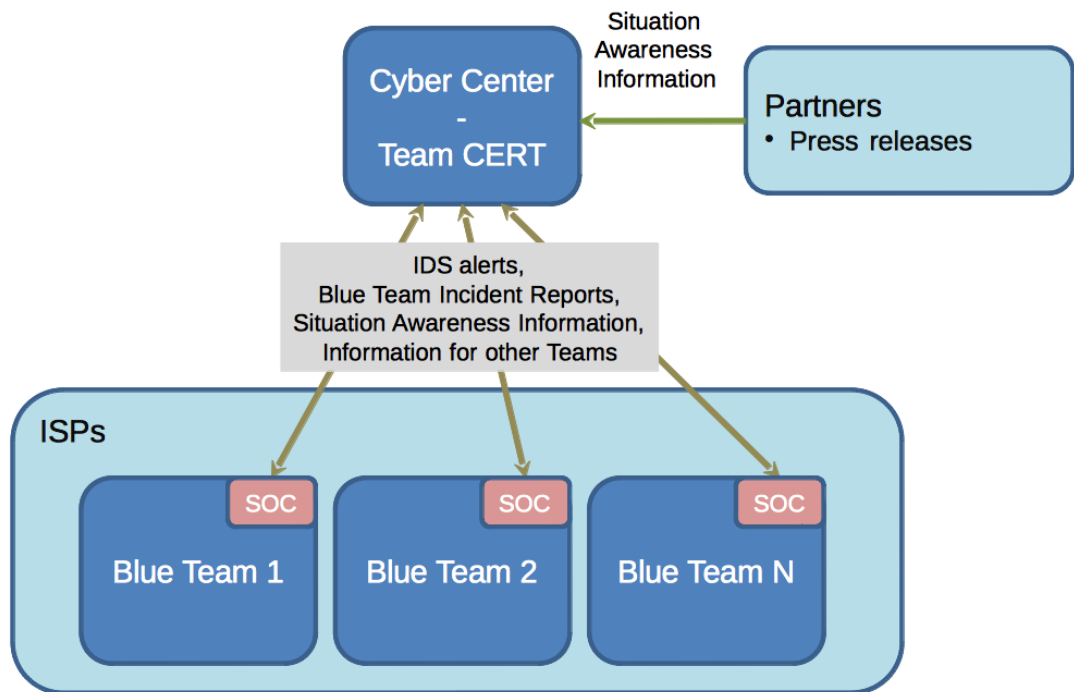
Cyber Center
-
Team CERT

Situation Awareness Information

Partners
• Press releases

IDS alerts,
Blue Team Incident Reports,
Situation Awareness Information,
Information for other Teams

ISPs

SOC
Blue Team 1

SOC
Blue Team 2

SOC
Blue Team N